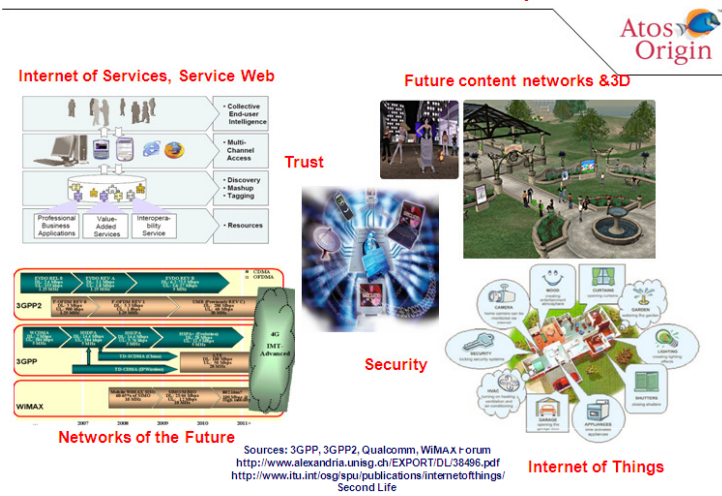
Atos Origin

Internet of Services, Service Web

Future content networks &3D

Collective End-user Intelligence

Multi-Channel Access

Discovery
Mashup
Tagging

Professional Business Applications

Value-Added Services

Interoperability Service

Resources

Trust

Security

3GPP2

3GPP

WiMAX

4G IMT-Advanced

CDMA

OFDMA

TD-SCDMA (China)

2007 2008 2009 2010 2011+

Networks of the Future

CAMERA

MOOD

CURTAINS

GARDEN

SECURITY

LIGHTING

HVAC

SHUTTERS

GARAGE

APPLIANCES

Internet of Things

Sources: 3GPP, 3GPP2, Qualcomm, WiMAX Forum
http://www.alexandria.unisg.ch/EXPORT/DL/38496.pdf
http://www.itu.int/osg/spu/publications/internetofthings/
Second Life